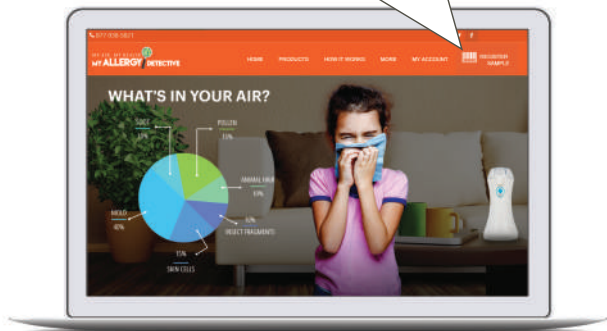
877-308-0821

MY AIR. MY HEALTH.
MY ALLERGY DETECTIVE

HOME PRODUCTS HOW IT WORKS MORE MY ACCOUNT

REGISTER SAMPLE

WHAT'S IN YOUR AIR?

SOOT
POLLEN
15%
ANIMAL HAIR
15%
MOLD
40%
10%
INSECT FRAGMENTS
15%
SKIN CELLS